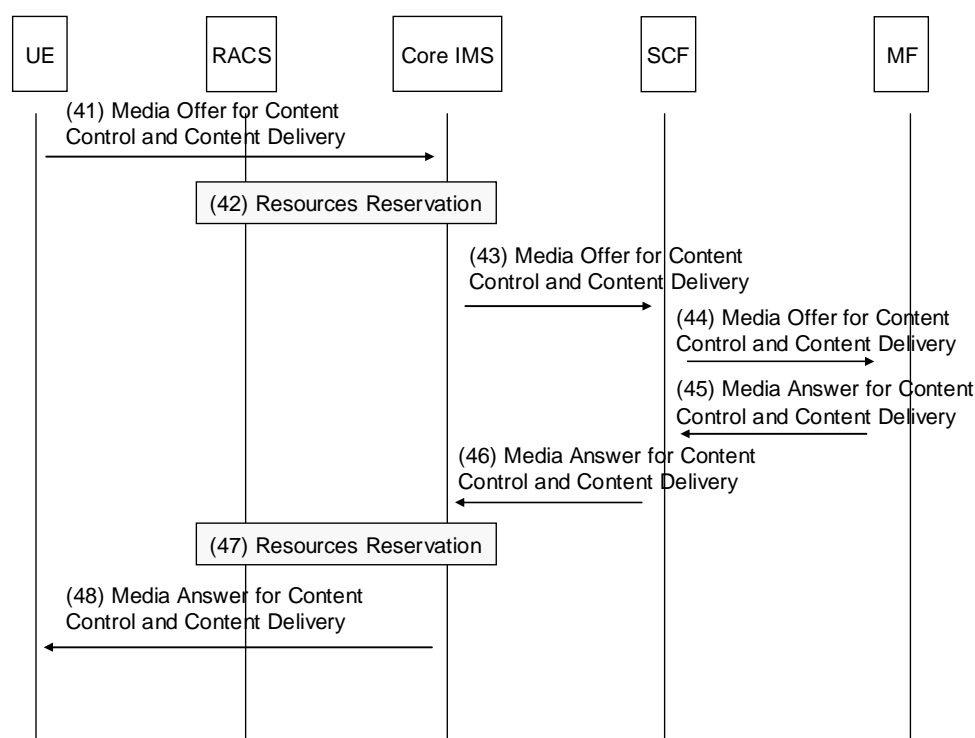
UE

RACS

Core IMS

SCF

MF

(41) Media Offer for Content Control and Content Delivery

(42) Resources Reservation

(43) Media Offer for Content Control and Content Delivery

(44) Media Offer for Content Control and Content Delivery

(45) Media Answer for Content Control and Content Delivery

(46) Media Answer for Content Control and Content Delivery

(47) Resources Reservation

(48) Media Answer for Content Control and Content Delivery